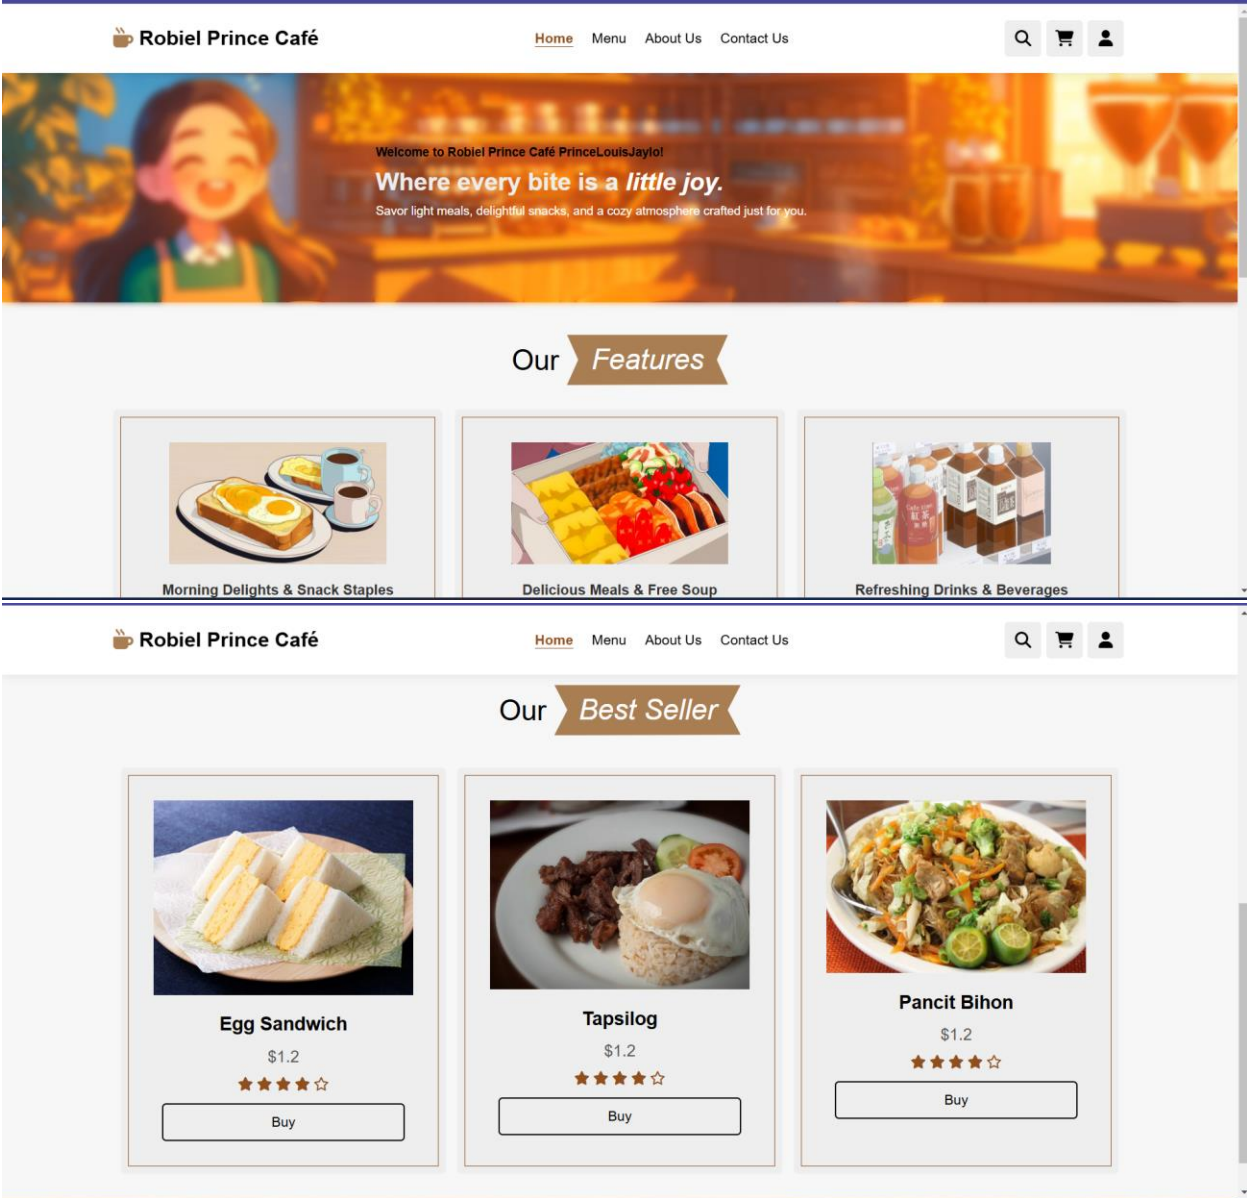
Robiel Prince Café

Home Menu About Us Contact Us

Welcome to Robiel Prince Café PrinceLouisJaylo!

Where every bite is a *little joy.*

Savor light meals, delightful snacks, and a cozy atmosphere crafted just for you.

Our Features

Morning Delights & Snack Staples

Delicious Meals & Free Soup

Refreshing Drinks & Beverages

Robiel Prince Café

Home Menu About Us Contact Us

Our Best Seller

Egg Sandwich

$1.2

★★★★☆

Buy

Tapsilog

$1.2

★★★★☆

Buy

Pancit Bihon

$1.2

★★★★☆

Buy